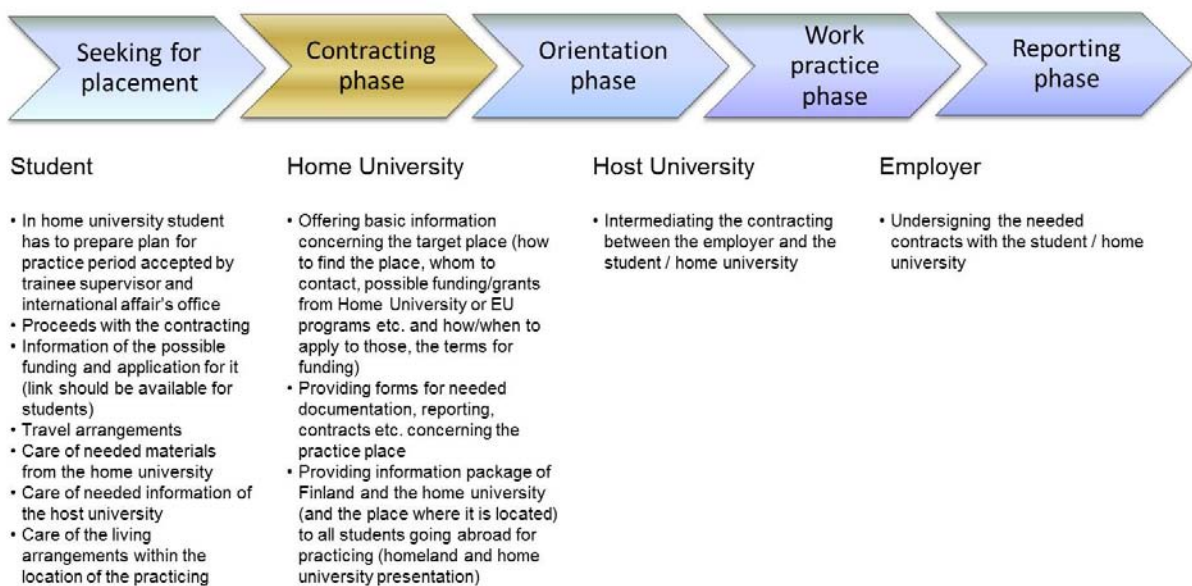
Seeking for placement

Contracting phase

Orientation phase

Work practice phase

Reporting phase

Student

- In home university student has to prepare plan for practice period accepted by trainee supervisor and international affair's office
- Proceeds with the contracting
- Information of the possible funding and application for it (link should be available for students)
- Travel arrangements
- Care of needed materials from the home university
- Care of needed information of the host university
- Care of the living arrangements within the location of the practicing

Home University

- Offering basic information concerning the target place (how to find the place, whom to contact, possible funding/grants from Home University or EU programs etc. and how/when to apply to those, the terms for funding)
- Providing forms for needed documentation, reporting, contracts etc. concerning the practice place
- Providing information package of Finland and the home university (and the place where it is located) to all students going abroad for practicing (homeland and home university presentation)

Host University

- Intermediating the contracting between the employer and the student / home university

Employer

- Undersigning the needed contracts with the student / home university